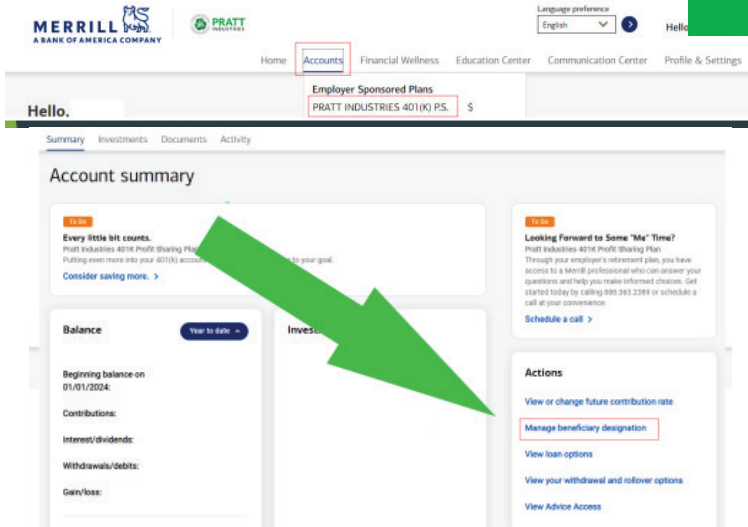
MERRILL
A BANK OF AMERICA COMPANY

PRATT INDUSTRIES

Language preference
English

Hello

Home Accounts Financial Wellness Education Center Communication Center Profile & Settings

Hello.

Employer Sponsored Plans
PRATT INDUSTRIES 401(K) P.S. $

Summary Investments Documents Activity

Account summary

To Do
Every little bit counts.
Pratt Industries 401K Profit Sharing Pla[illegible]
Putting even more into your 401(k) accou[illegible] to your goal.
Consider saving more. >

To Do
Looking Forward to Some "Me" Time?
Pratt Industries 401K Profit Sharing Plan
Through your employer's retirement plan, you have access to a Merrill professional who can answer your questions and help you make informed choices. Get started today by calling 888.363.2389 or schedule a call at your convenience.
Schedule a call >

Balance

Year to date

Beginning balance on 01/01/2024:

Contributions:

Interest/dividends:

Withdrawals/debits:

Gain/loss:

Inves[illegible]

Actions

View or change future contribution rate

Manage beneficiary designation

View loan options

View your withdrawal and rollover options

View Advice Access